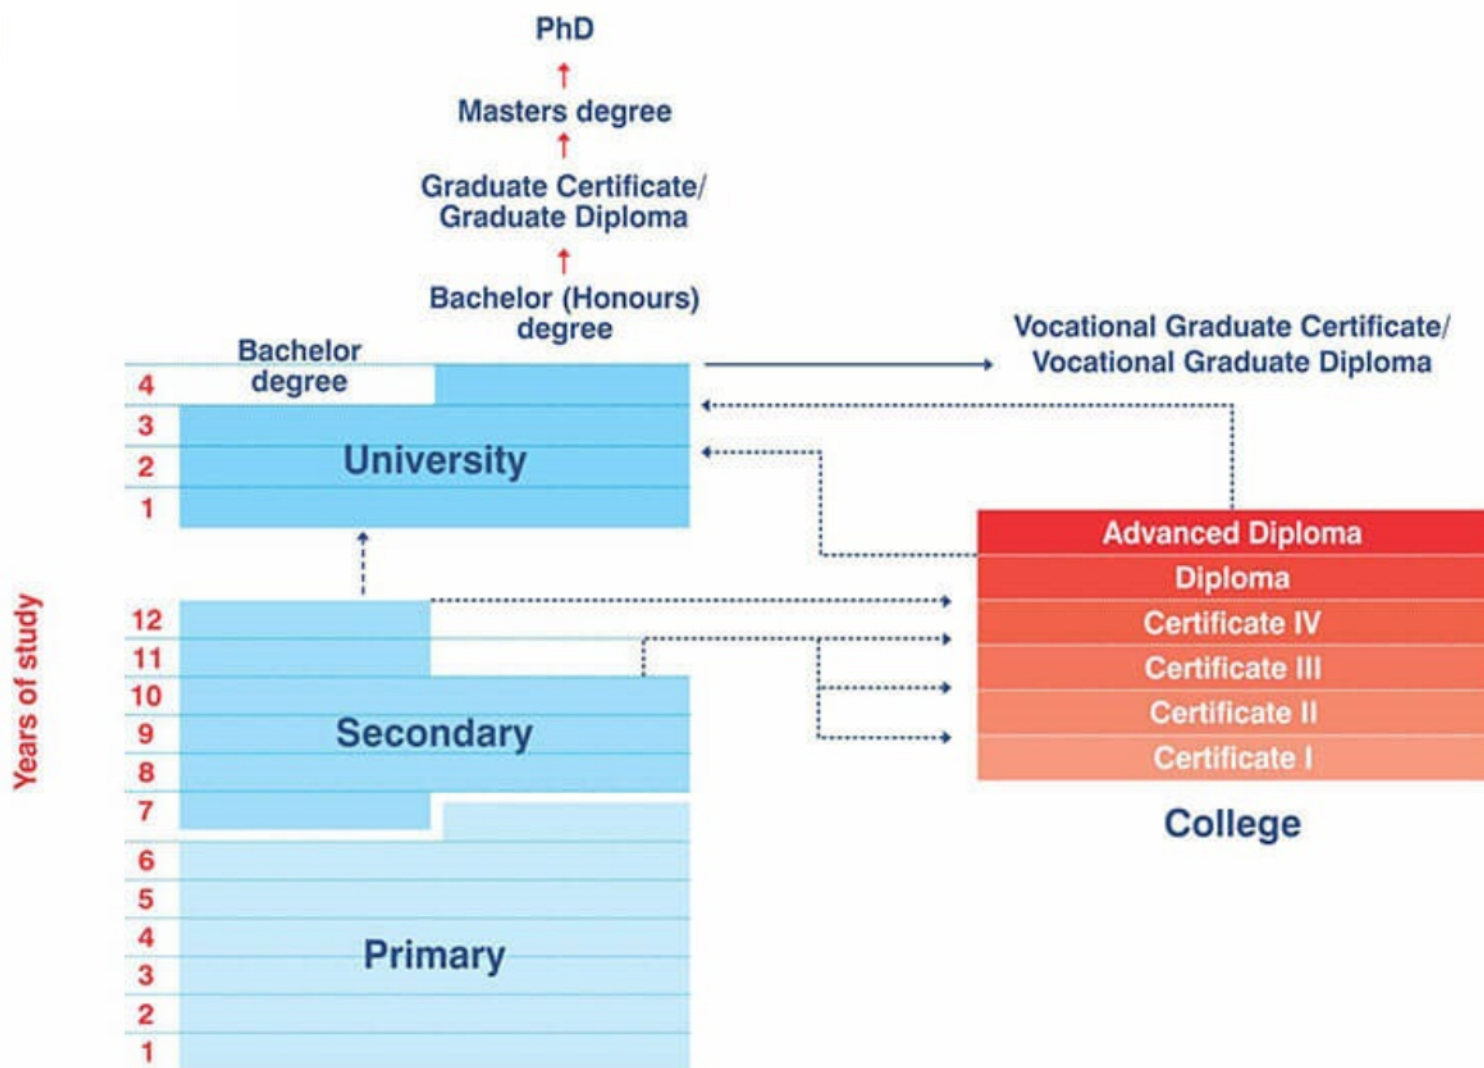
PhD

Masters degree

Graduate Certificate/ Graduate Diploma

Bachelor (Honours) degree

Vocational Graduate Certificate/ Vocational Graduate Diploma

Bachelor degree

4
3
2
1

University

Years of study

12
11
10
9
8
7

Secondary

6
5
4
3
2
1

Primary

Advanced Diploma
Diploma
Certificate IV
Certificate III
Certificate II
Certificate I

College